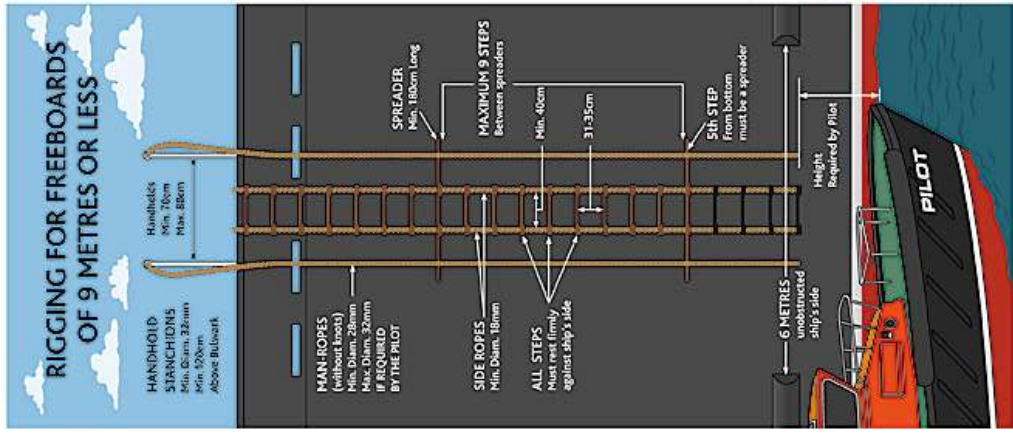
RIGGING FOR FREEBOARDS OF 9 METRES OR LESS

HANDHOLD STANCHIONS
Min. Diam. 32mm
Min. 120cm
Above Bulwark

Handholds
Min. 70cm
Max. 80cm

MAN-ROPES
(without knots)
Min. Diam. 28mm
Max. Diam. 32mm
IF REQUIRED
BY THE PILOT

SPREADER
Min. 180cm Long

SIDE ROPES
Min. Diam. 18mm

MAXIMUM 9 STEPS
Between spreaders

Min. 40cm

31-35cm

ALL STEPS
Must rest firmly against ship's side

5th STEP
From bottom must be a spreader

6 METRES
unobstructed ship's side

Height
Required by Pilot

PILOT